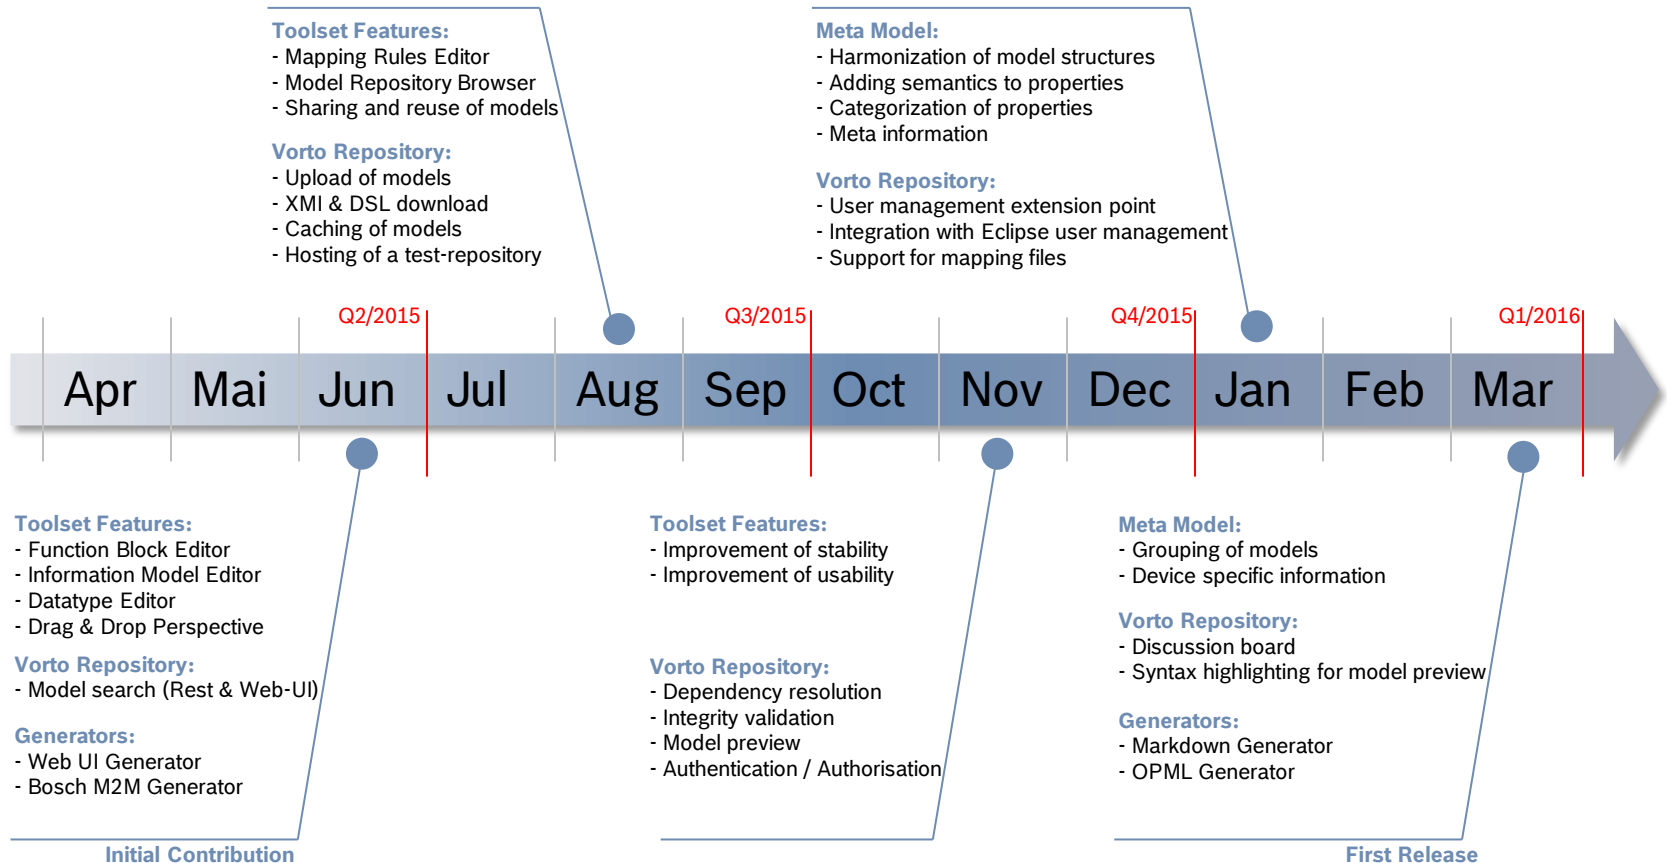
Toolset Features:
- Mapping Rules Editor
- Model Repository Browser
- Sharing and reuse of models

Vorto Repository:
- Upload of models
- XMI & DSL download
- Caching of models
- Hosting of a test-repository

Meta Model:
- Harmonization of model structures
- Adding semantics to properties
- Categorization of properties
- Meta information

Vorto Repository:
- User management extension point
- Integration with Eclipse user management
- Support for mapping files

Q2/2015 Q3/2015 Q4/2015 Q1/2016

Apr Mai Jun Jul Aug Sep Oct Nov Dec Jan Feb Mar

Toolset Features:
- Function Block Editor
- Information Model Editor
- Datatype Editor
- Drag & Drop Perspective

Vorto Repository:
- Model search (Rest & Web-UI)

Generators:
- Web UI Generator
- Bosch M2M Generator

Initial Contribution

Toolset Features:
- Improvement of stability
- Improvement of usability

Vorto Repository:
- Dependency resolution
- Integrity validation
- Model preview
- Authentication / Authorisation

Meta Model:
- Grouping of models
- Device specific information

Vorto Repository:
- Discussion board
- Syntax highlighting for model preview

Generators:
- Markdown Generator
- OPML Generator

First Release